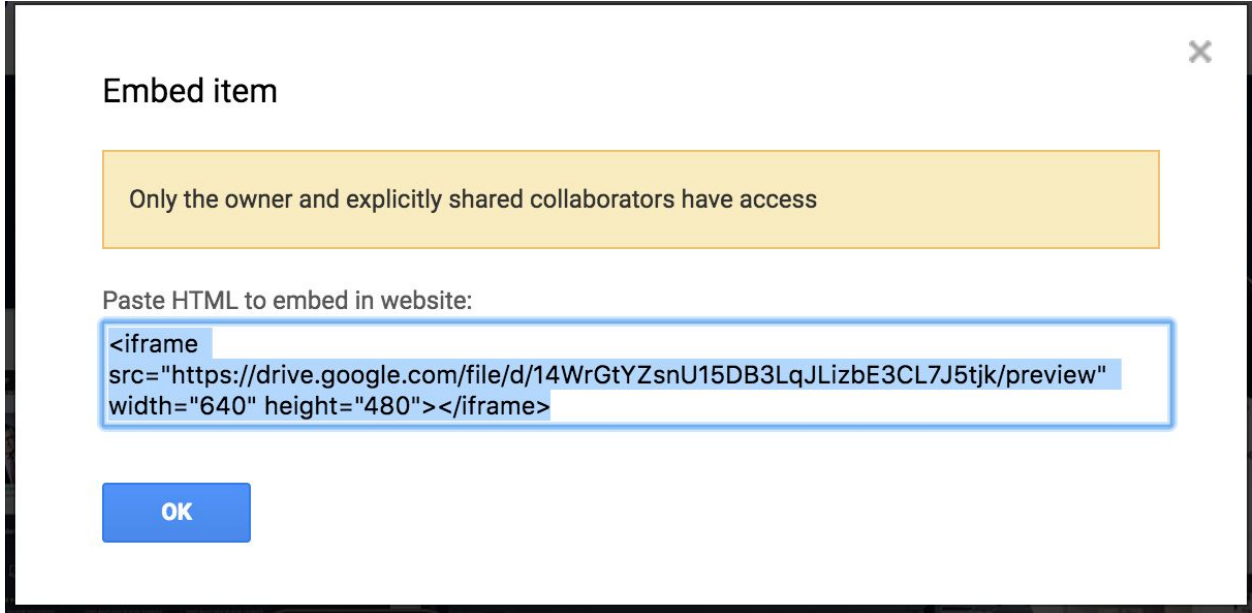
×

Embed item

Only the owner and explicitly shared collaborators have access

Paste HTML to embed in website:

<iframe src="https://drive.google.com/file/d/14WrGtYZsnU15DB3LqJLizbE3CL7J5tjk/preview" width="640" height="480"></iframe>

OK